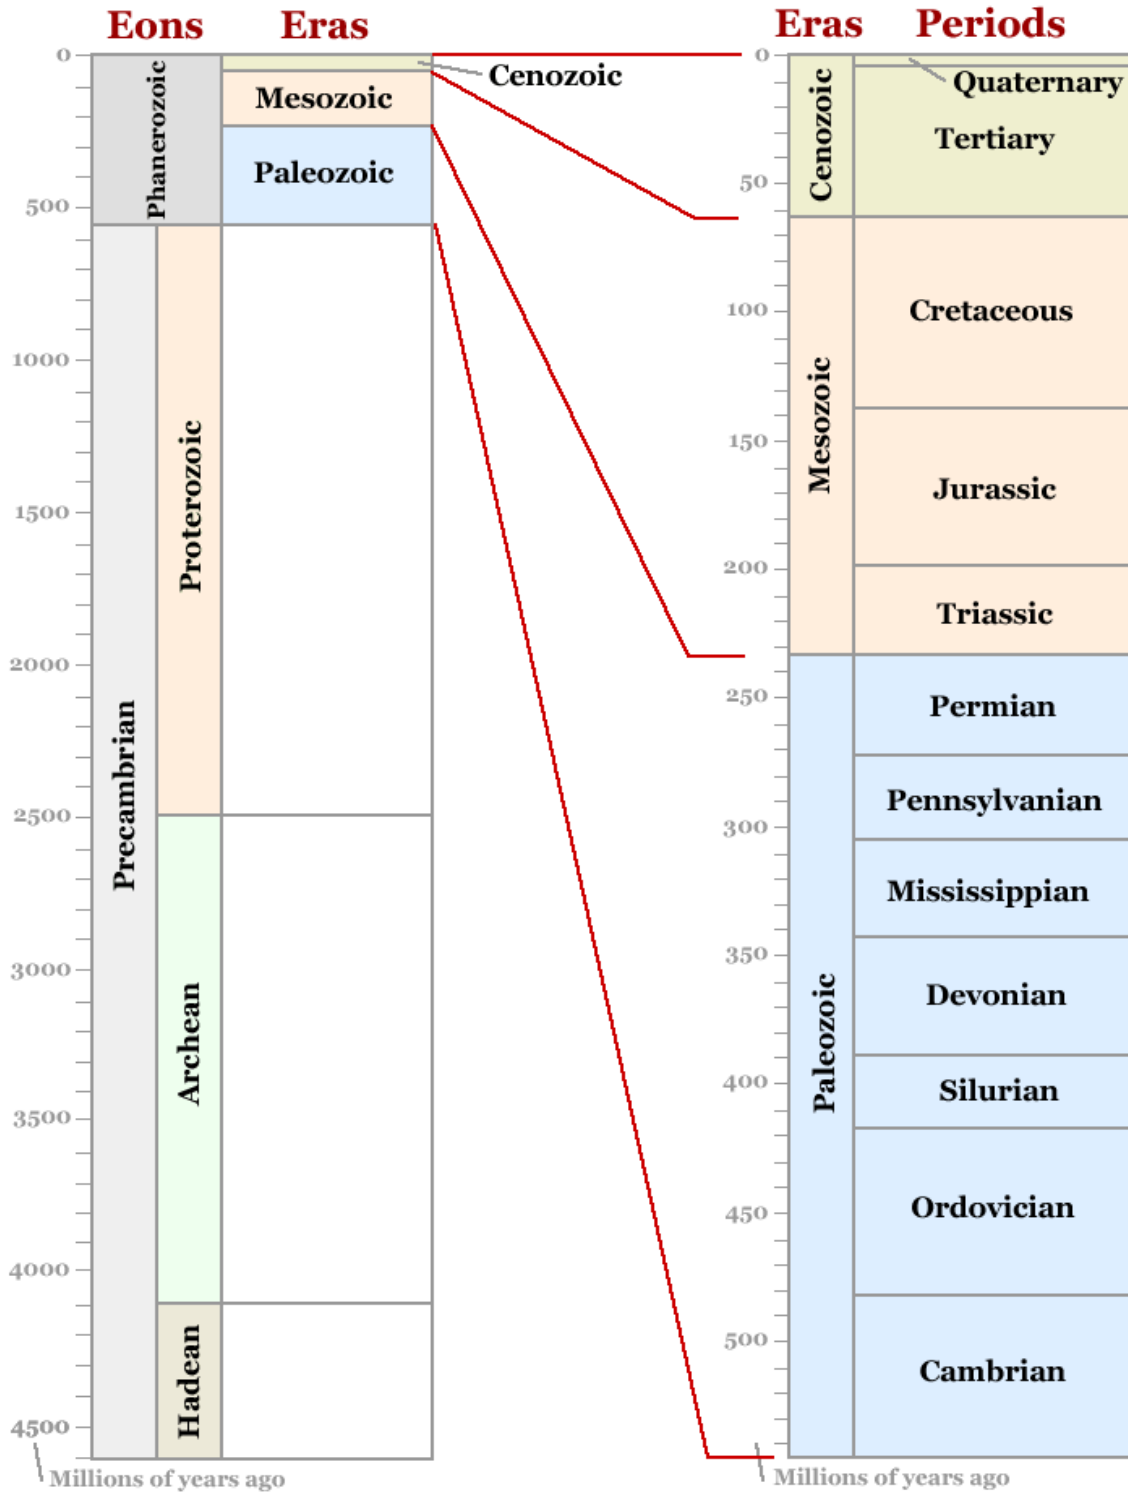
Eons Eras

0
500
1000
1500
2000
2500
3000
3500
4000
4500

Phanerozoic
Mesozoic
Paleozoic
Cenozoic
Precambrian
Proterozoic
Archean
Hadean

Millions of years ago

Eras Periods

0
50
100
150
200
250
300
350
400
450
500

Cenozoic
Quaternary
Tertiary
Mesozoic
Cretaceous
Jurassic
Triassic
Paleozoic
Permian
Pennsylvanian
Mississippian
Devonian
Silurian
Ordovician
Cambrian

Millions of years ago